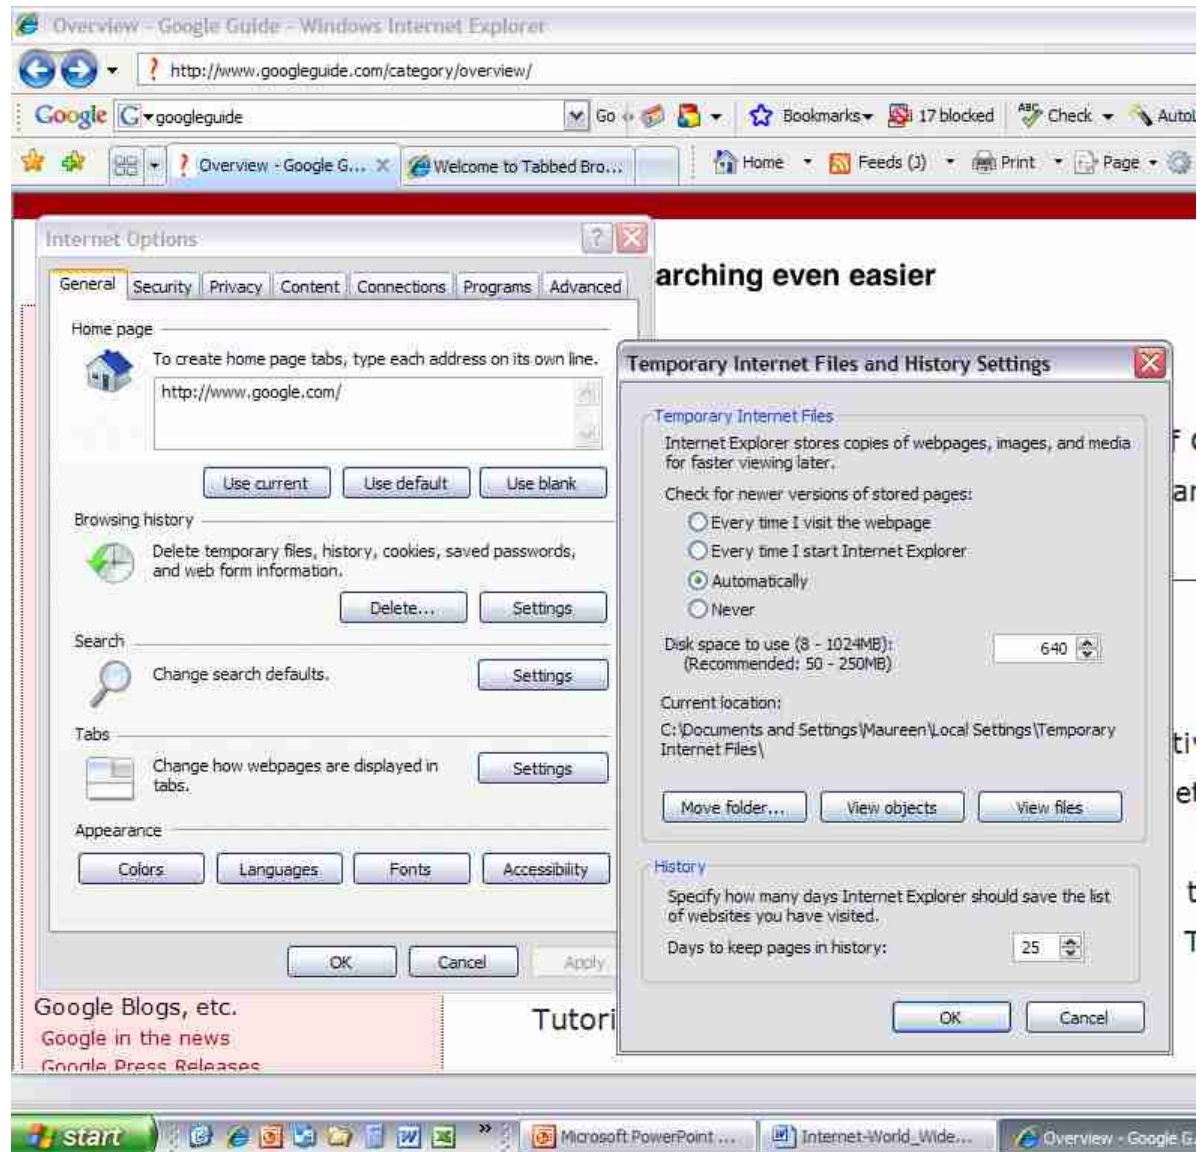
Overview - Google Guide - Windows Internet Explorer

http://www.googleguide.com/category/overview/

Google googleguide Go Bookmarks 17 blocked Check AutoL

Overview - Google G... Welcome to Tabbed Bro... Home Feeds (J) Print Page

Internet Options

General Security Privacy Content Connections Programs Advanced

Home page

To create home page tabs, type each address on its own line.

http://www.google.com/

Use current Use default Use blank

Browsing history

Delete temporary files, history, cookies, saved passwords, and web form information.

Delete... Settings

Search

Change search defaults. Settings

Tabs

Change how webpages are displayed in tabs. Settings

Appearance

Colors Languages Fonts Accessibility

OK Cancel Apply

arching even easier

Temporary Internet Files and History Settings

Temporary Internet Files

Internet Explorer stores copies of webpages, images, and media for faster viewing later.

Check for newer versions of stored pages:

Every time I visit the webpage

Every time I start Internet Explorer

Automatically

Never

Disk space to use (8 - 1024MB): (Recommended: 50 - 250MB) 640

Current location:

C:\Documents and Settings\Maureen\Local Settings\Temporary Internet Files\

Move folder... View objects View files

History

Specify how many days Internet Explorer should save the list of websites you have visited.

Days to keep pages in history: 25

OK Cancel

Google Blogs, etc.

Google in the news

Google Press Releases

Tutori

start Microsoft PowerPoint ... Internet-World_Wide... Overview - Google G...